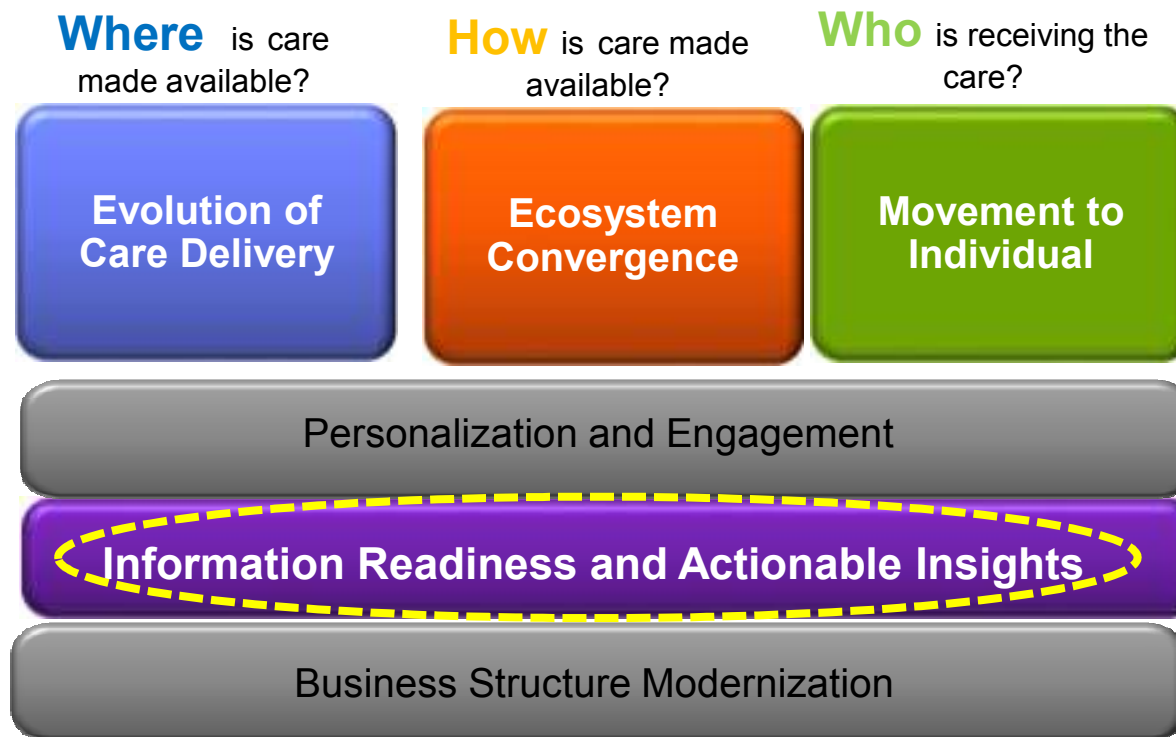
Where is care made available?

How is care made available?

Who is receiving the care?

Evolution of Care Delivery

Ecosystem Convergence

Movement to Individual

Personalization and Engagement

Information Readiness and Actionable Insights

Business Structure Modernization